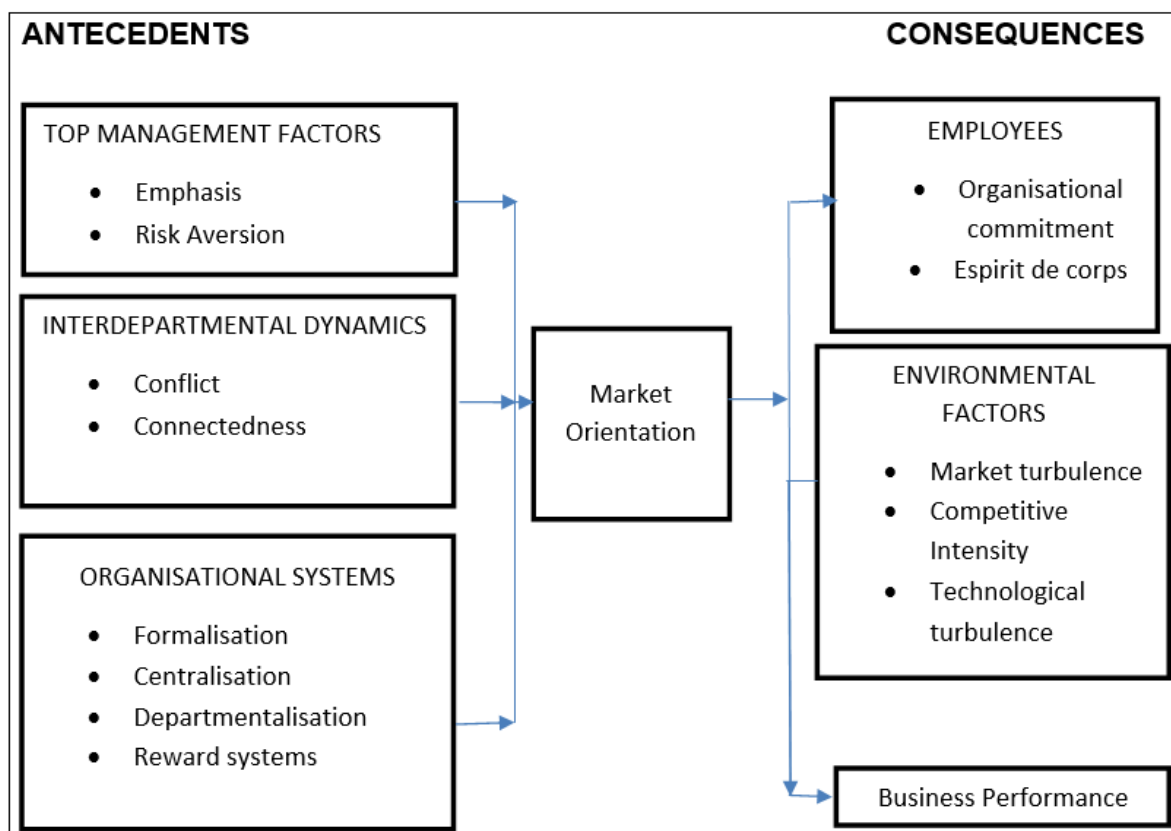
ANTECEDENTS

CONSEQUENCES

TOP MANAGEMENT FACTORS

- Emphasis
- Risk Aversion

INTERDEPARTMENTAL DYNAMICS

- Conflict
- Connectedness

ORGANISATIONAL SYSTEMS

- Formalisation
- Centralisation
- Departmentalisation
- Reward systems

Market Orientation

EMPLOYEES

- Organisational commitment
- Espirit de corps

ENVIRONMENTAL FACTORS

- Market turbulence
- Competitive Intensity
- Technological turbulence

Business Performance